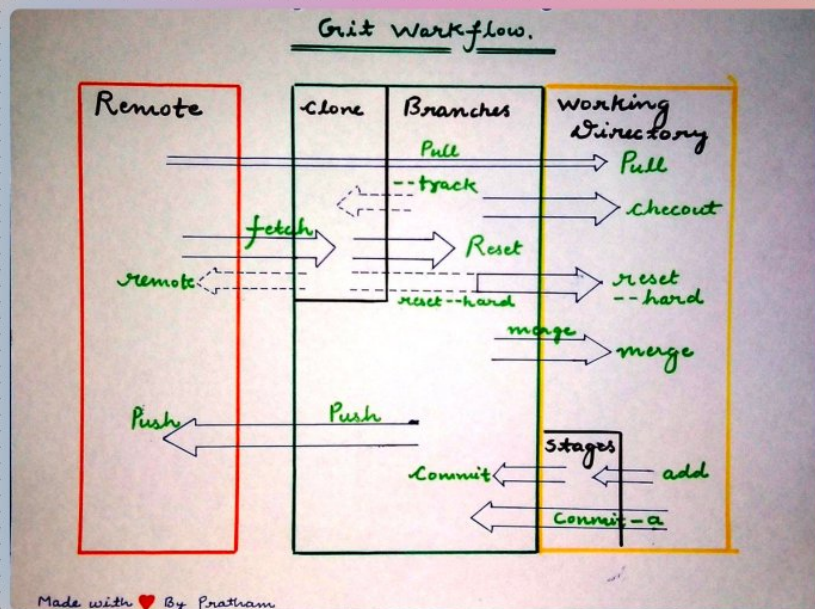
Git Warkflow.

Remote

Clone

Branches

Working Directory

Pull

Pull

--track

checout

fetch

Reset

remote

reset --hard

reset --hard

merge

merge

Push

Push

Stages

Commit

add

Commit -a

Made with ♥ By Pratham